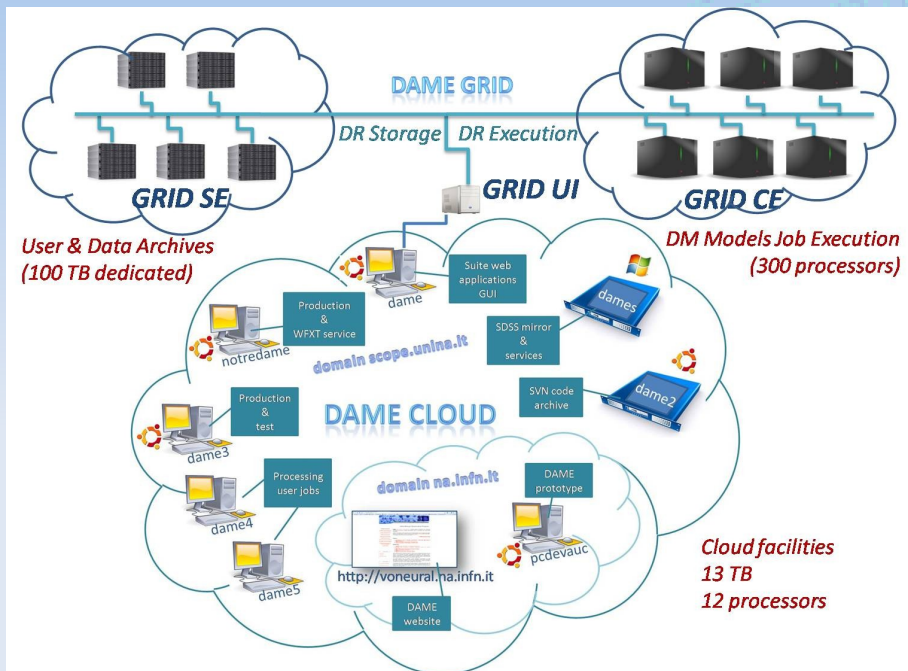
DAME GRID

DR Storage

DR Execution

GRID SE

GRID UI

GRID CE

User & Data Archives (100 TB dedicated)

DM Models Job Execution (300 processors)

dame

Suite web applications GUI

dames

Production & WFXT service

notredame

SDSS mirror & services

domain scope.unina.it

SVN code archive

dame2

Production & test

DAME CLOUD

dame3

Processing user jobs

domain na.infn.it

DAME prototype

dame4

pcdevauc

dame5

http://voneural.na.infn.it

DAME website

Cloud facilities 13 TB 12 processors